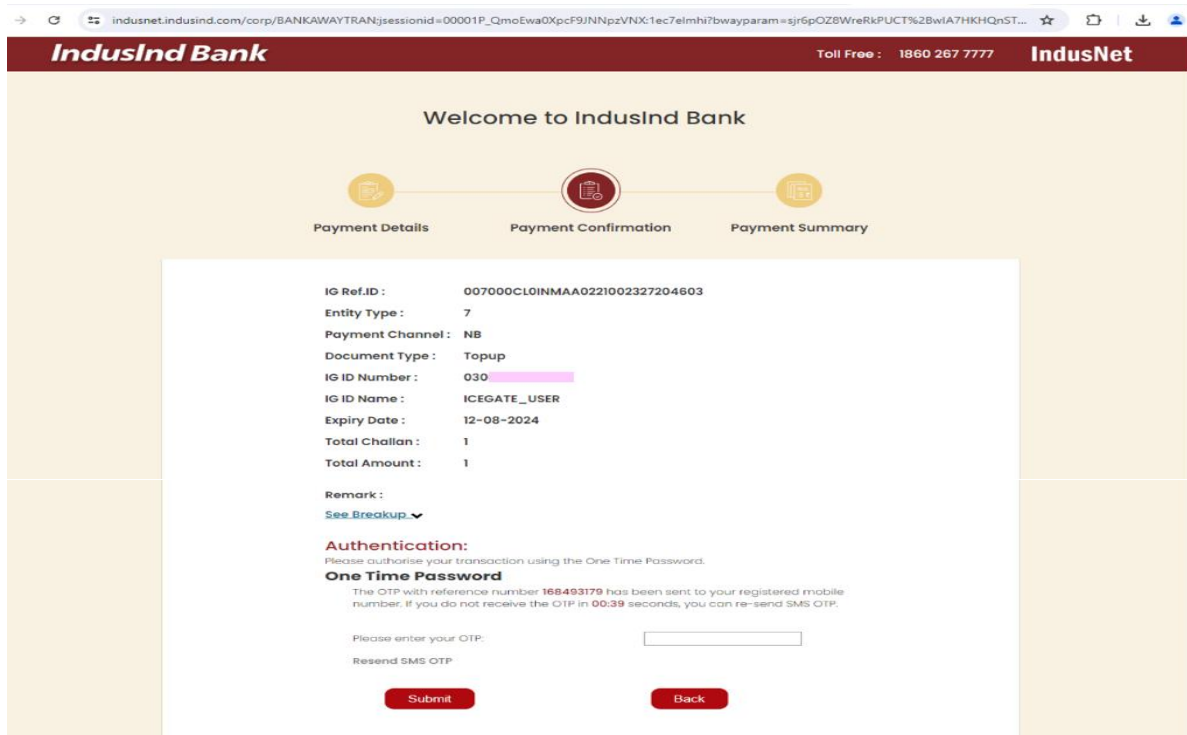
indusnet.indusind.com/corp/BANKAWAYTRAN;jsessionid=00001P_QmoEwa0XpcF9JNNpzVNX:1ec7elmhi?bwayparam=sjr6pOZ8WreRkPUCT%2BwlA7HKHQnST...

IndusInd Bank

Toll Free : 1860 267 7777

IndusNet

Welcome to IndusInd Bank

Payment Details

Payment Confirmation

Payment Summary

| | |
|---|---|
| IG Ref.ID : | 007000CL0INMAA0221002327204603 |
| Entity Type : | 7 |
| Payment Channel : | NB |
| Document Type : | Topup |
| IG ID Number : | 030 |
| IG ID Name : | ICEGATE_USER |
| Expiry Date : | 12-08-2024 |
| Total Challan : | 1 |
| Total Amount : | 1 |

Remark :

See Breakup

Authentication:

Please authorise your transaction using the One Time Password.

One Time Password

The OTP with reference number 168493179 has been sent to your registered mobile number. If you do not receive the OTP in 00:39 seconds, you can re-send SMS OTP.

Please enter your OTP:

Resend SMS OTP

Submit

Back